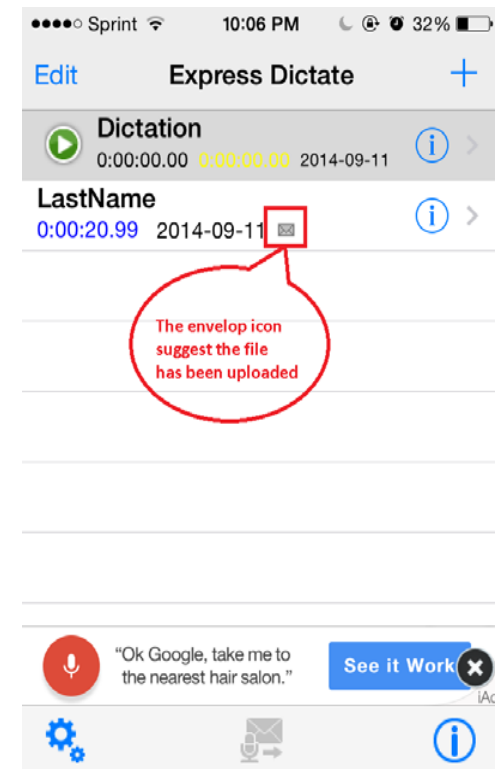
●●●●○ Sprint 10:06 PM 32%

Edit Express Dictate +

Dictation
0:00:00.00 0:00:00.00 2014-09-11

LastName
0:00:20.99 2014-09-11

The envelop icon suggest the file has been uploaded

"Ok Google, take me to the nearest hair salon."

See it Work

iAd